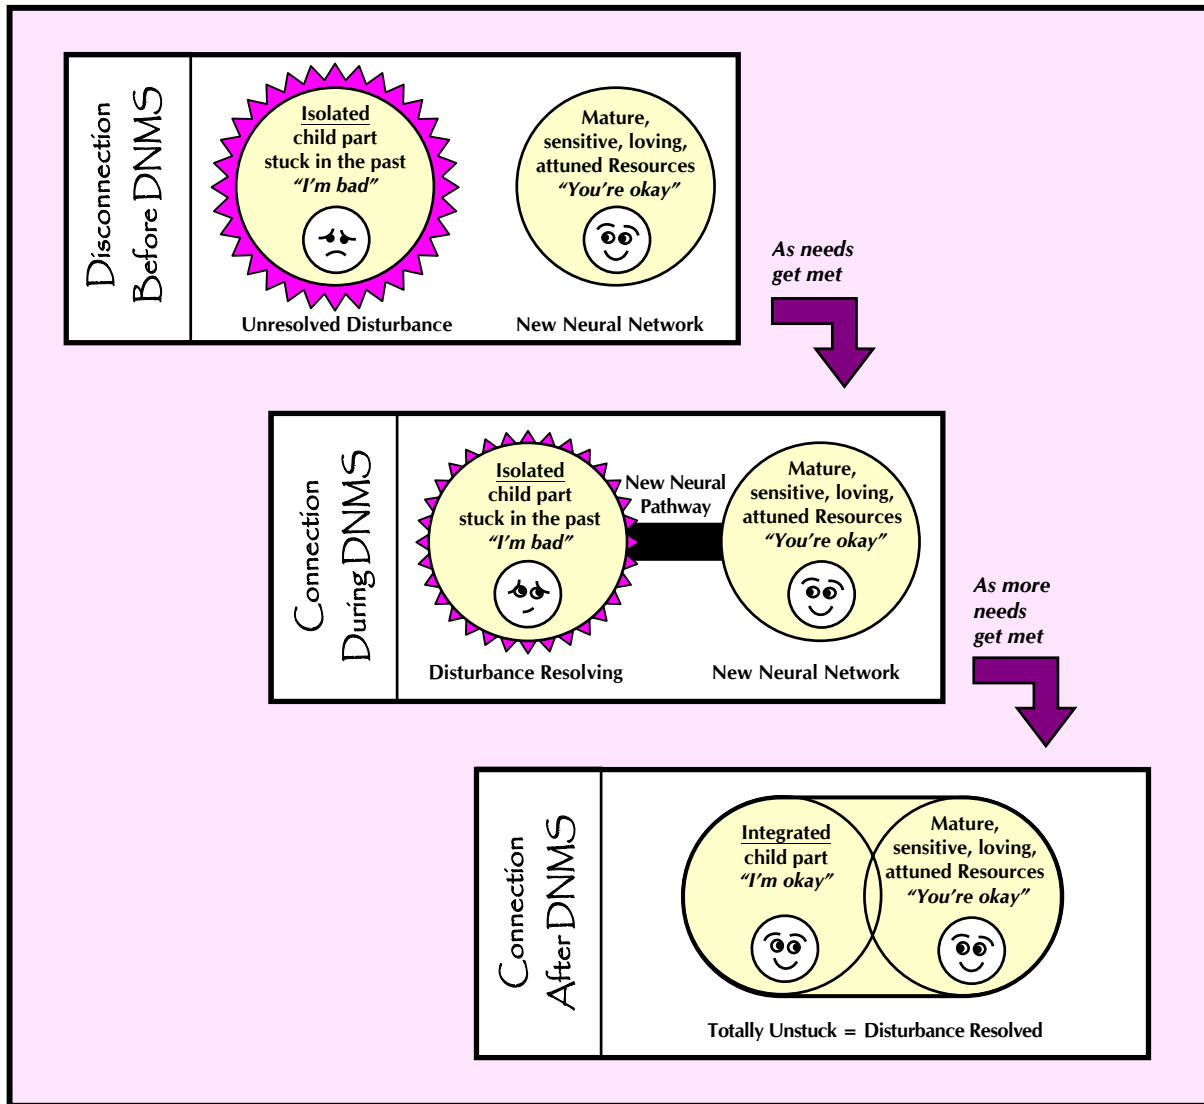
Disconnection Before DNMS

Isolated child part stuck in the past *"I'm bad"*

Mature, sensitive, loving, attuned Resources *"You're okay"*

Unresolved Disturbance

New Neural Network

*As needs get met*

Connection During DNMS

Isolated child part stuck in the past *"I'm bad"*

New Neural Pathway

Mature, sensitive, loving, attuned Resources *"You're okay"*

Disturbance Resolving

New Neural Network

*As more needs get met*

Connection After DNMS

Integrated child part *"I'm okay"*

Mature, sensitive, loving, attuned Resources *"You're okay"*

Totally Unstuck = Disturbance Resolved